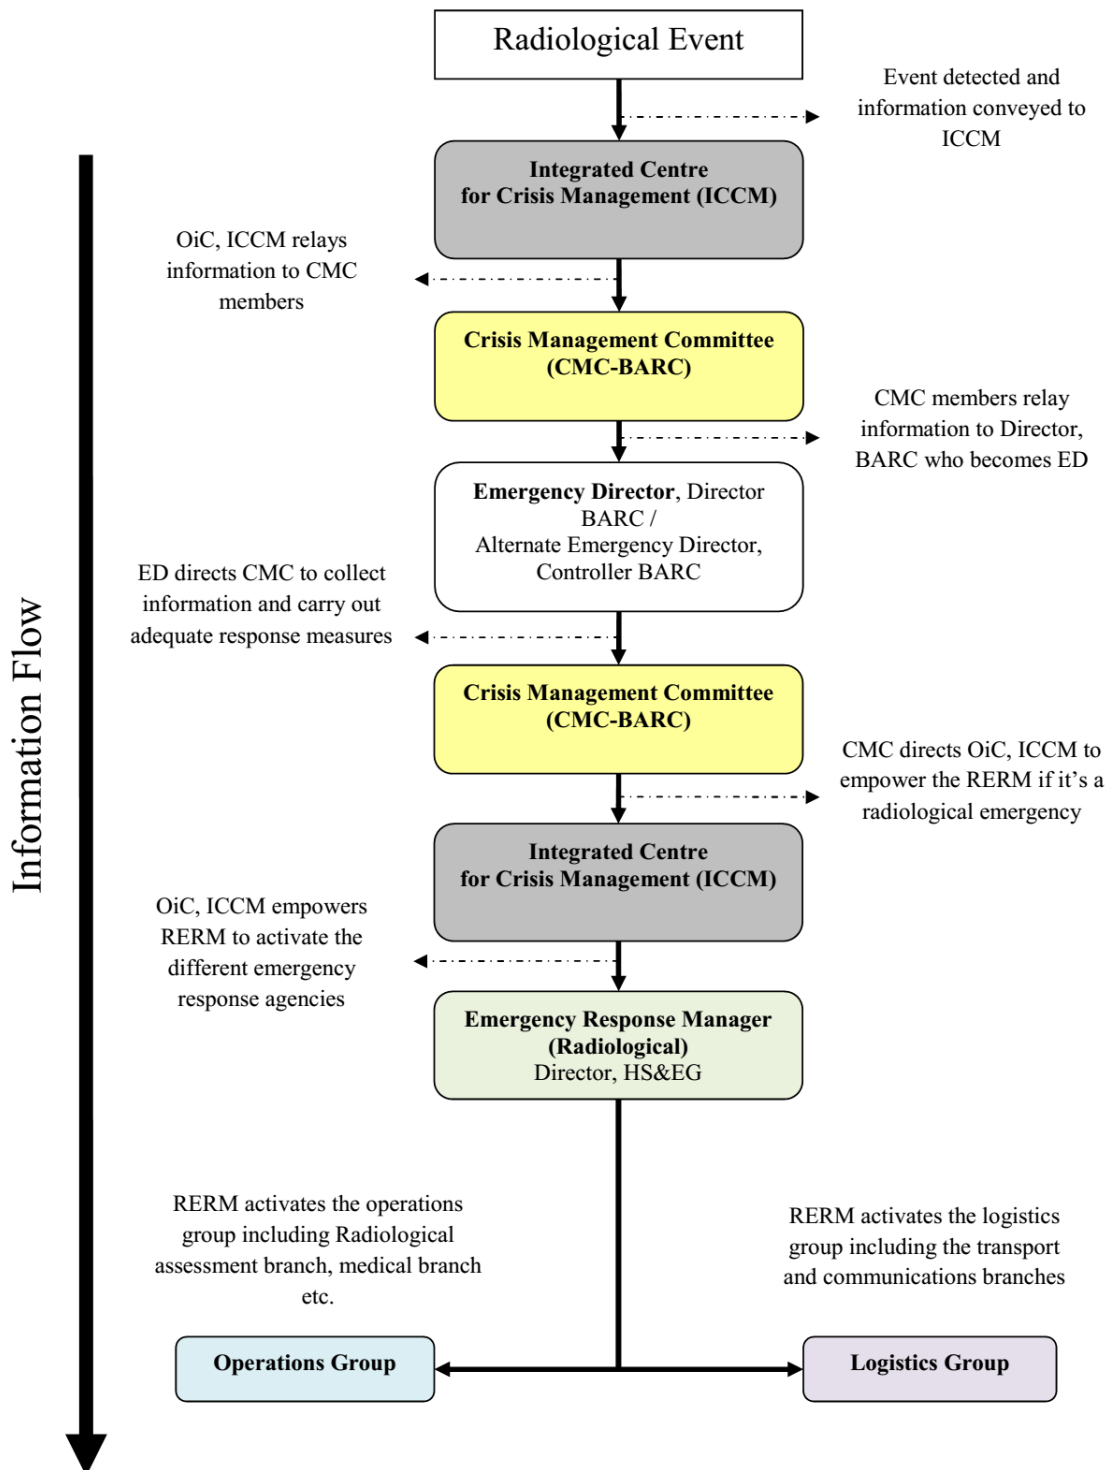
Radiological Event

Event detected and information conveyed to ICCM

Information Flow

Integrated Centre for Crisis Management (ICCM)

OiC, ICCM relays information to CMC members

Crisis Management Committee (CMC-BARC)

CMC members relay information to Director, BARC who becomes ED

Emergency Director, Director BARC / Alternate Emergency Director, Controller BARC

ED directs CMC to collect information and carry out adequate response measures

Crisis Management Committee (CMC-BARC)

CMC directs OiC, ICCM to empower the RERM if it's a radiological emergency

Integrated Centre for Crisis Management (ICCM)

OiC, ICCM empowers RERM to activate the different emergency response agencies

Emergency Response Manager (Radiological) Director, HS&EG

RERM activates the operations group including Radiological assessment branch, medical branch etc.

RERM activates the logistics group including the transport and communications branches

Operations Group

Logistics Group